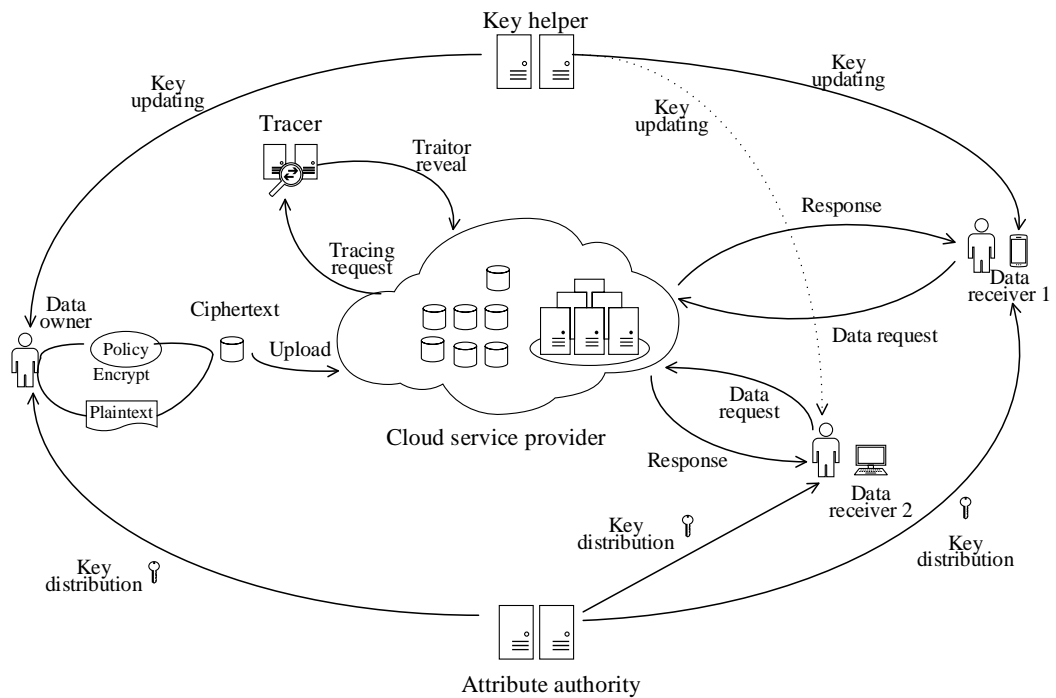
Key helper

Key updating

Key updating

Key updating

Tracer

Traitor reveal

Response

Tracing request

Data receiver 1

Data owner

Ciphertext

Policy

Encrypt

Plaintext

Upload

Data request

Data request

Cloud service provider

Response

Data receiver 2

Key distribution

Key distribution

Key distribution

Attribute authority